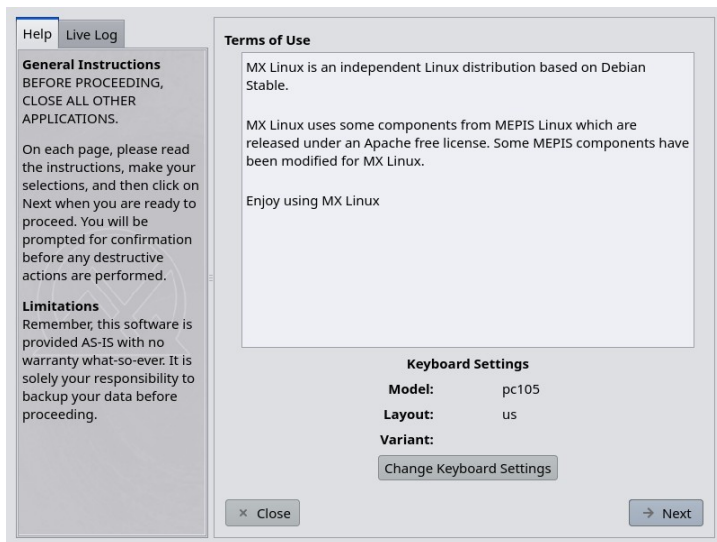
Help Live Log

General Instructions
BEFORE PROCEEDING, CLOSE ALL OTHER APPLICATIONS.

On each page, please read the instructions, make your selections, and then click on Next when you are ready to proceed. You will be prompted for confirmation before any destructive actions are performed.

Limitations
Remember, this software is provided AS-IS with no warranty what-so-ever. It is solely your responsibility to backup your data before proceeding.

Terms of Use

MX Linux is an independent Linux distribution based on Debian Stable.

MX Linux uses some components from MEPIS Linux which are released under an Apache free license. Some MEPIS components have been modified for MX Linux.

Enjoy using MX Linux

Keyboard Settings

| Model: | pc105 |
|---|---|
| Layout: | us |
| Variant: | |

Change Keyboard Settings

× Close

→ Next